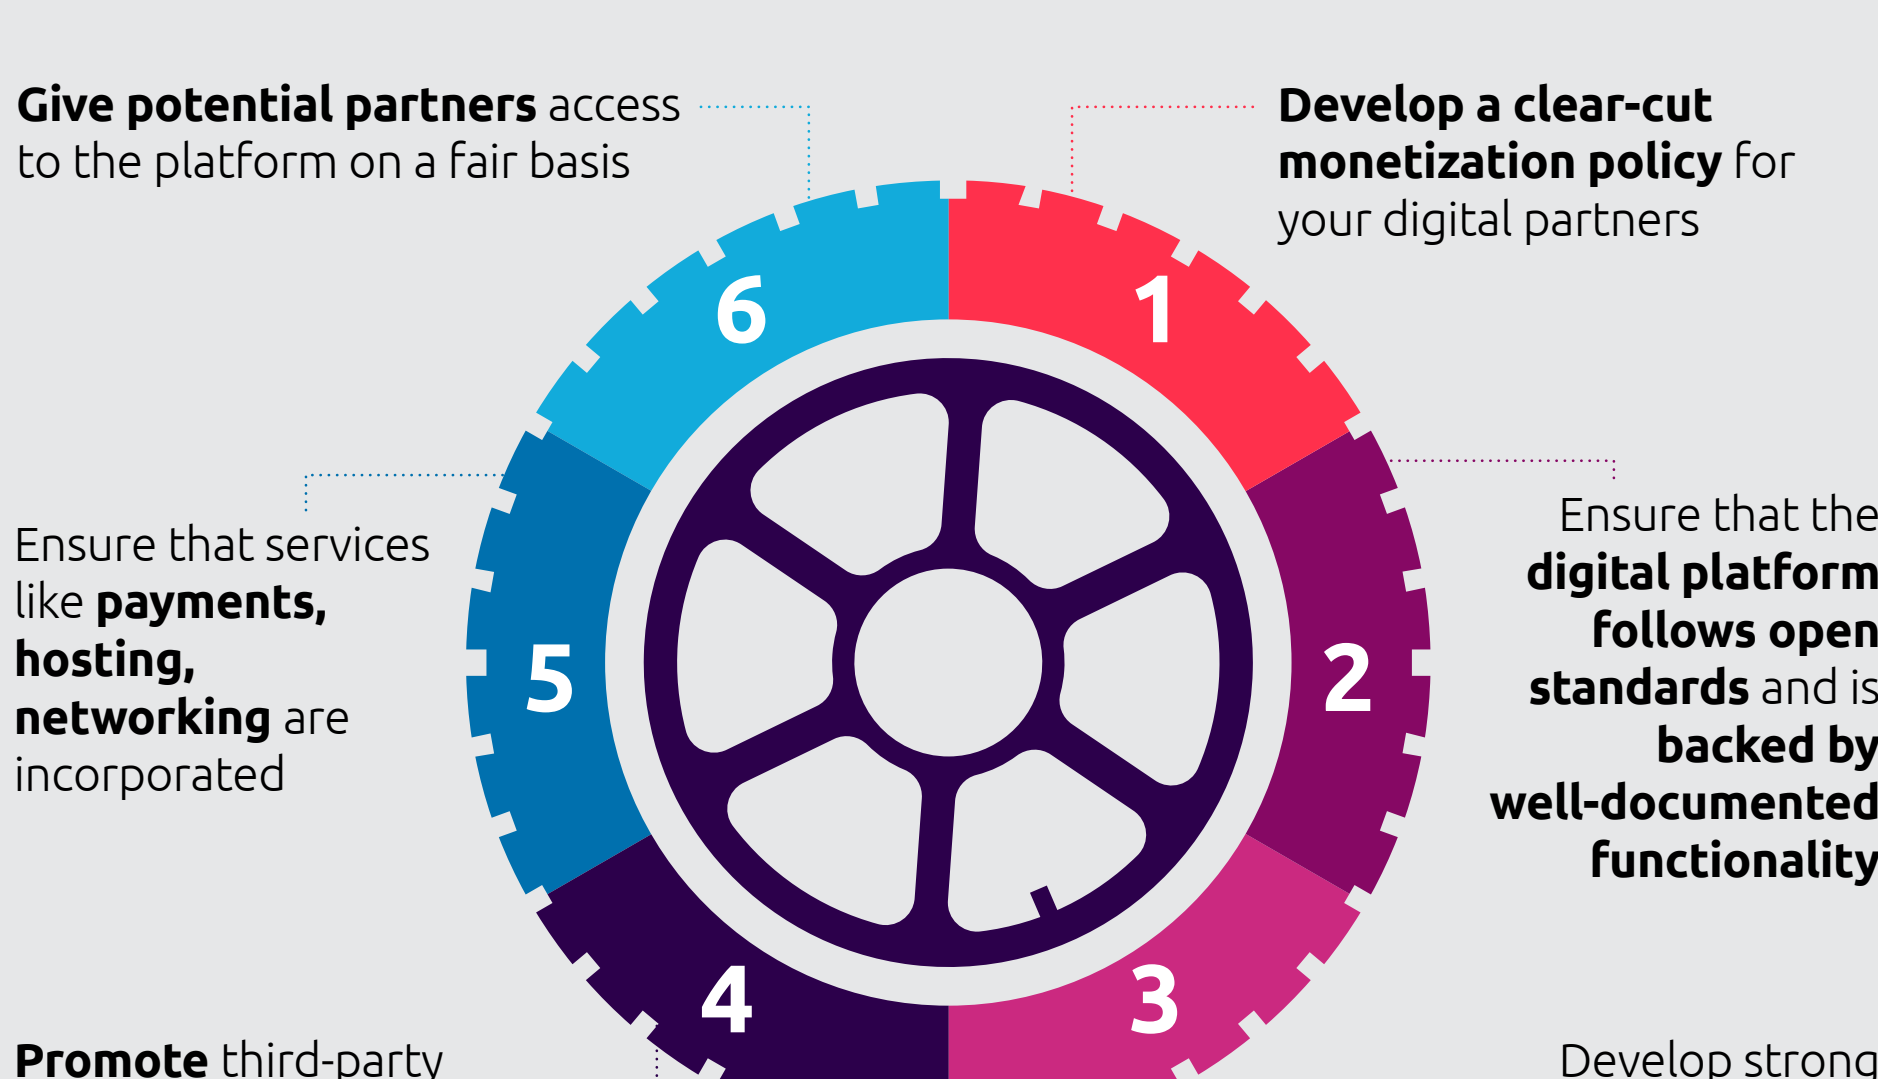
**Give potential partners** access to the platform on a fair basis

**Develop a clear-cut monetization policy** for your digital partners

6

1

Ensure that services like **payments, hosting, networking** are incorporated

5

2

Ensure that the **digital platform follows open standards** and is **backed by well-documented functionality**

4

3

**Promote** third-party

Develop strong